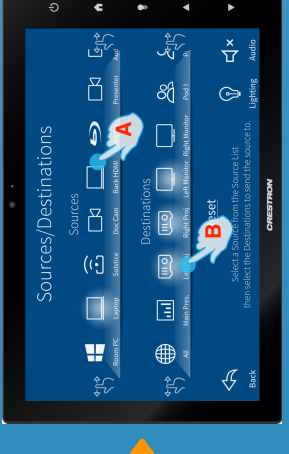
Sources/Destinations

Sources

Room PC

Laptop

Solstice

Doc Cam

Rack HDMI

A

Presenter

Aud

Destinations

All

Main Proj.

L

B

Right Proj

Left Monitor

Right Monitor

Pod 1

Reset

Select a Source from the Source List then select the Destinations to send the Source to.

Back

Lighting

Audio

CRESTRON